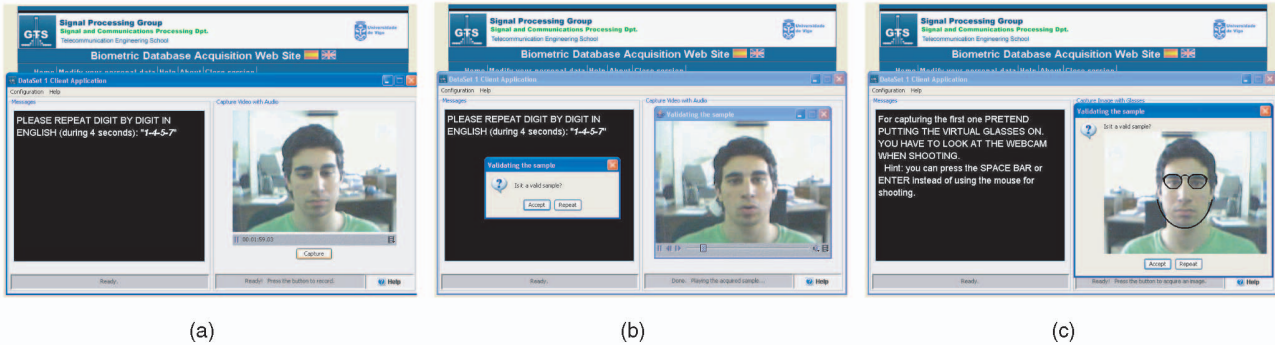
GTS Signal Processing Group
Signal and Communications Processing Dpt.
Telecommunication Engineering School
Universidade de Vigo
Biometric Database Acquisition Web Site
Home Modify your personal data Help About Close session
DataSet 1 Client Application
Configuration Help
Messages
PLEASE REPEAT DIGIT BY DIGIT IN ENGLISH (during 4 seconds): "1-4-5-7"
Capture Video with Audio
00:01:59.03
Capture
Ready.
Ready! Press the button to record.
Help

(a)

GTS Signal Processing Group
Signal and Communications Processing Dpt.
Telecommunication Engineering School
Biometric Database Acquisition Web Site
Home Modify your personal data Help About Close session
DataSet 1 Client Application
Configuration Help
Messages
PLEASE REPEAT DIGIT BY DIGIT IN ENGLISH (during 4 seconds): "1-4-5-7"
Validating the sample
Is it a valid sample?
Accept Repeat
Capture Video with Audio
Validating the sample
Ready.
Done. Playing the acquired sample ...
Help

(b)

GTS Signal Processing Group
Signal and Communications Processing Dpt.
Telecommunication Engineering School
Biometric Database Acquisition Web Site
Home Modify your personal data Help About Close session
DataSet 1 Client Application
Configuration Help
Messages
For capturing the first one PRETEND PUTTING THE VIRTUAL GLASSES ON. YOU HAVE TO LOOK AT THE WEBCAM WHEN SHOOTING.
Hint: you can press the SPACE BAR or ENTER instead of using the mouse for shooting.
Capture Image with Glasses
Validating the sample
Is it a valid sample?
Accept Repeat
Ready.
Ready! Press the button to acquire an image.
Help

(c)